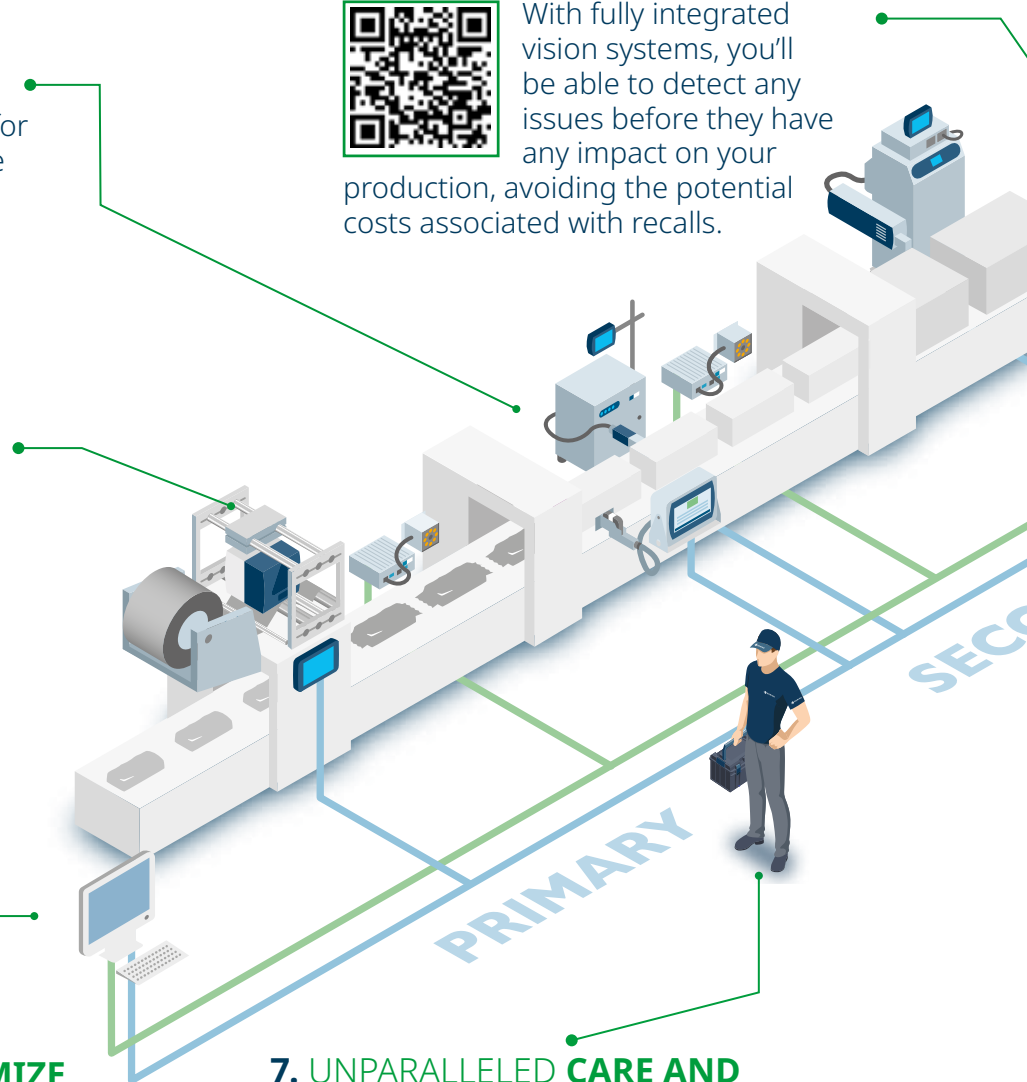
for
e

With fully integrated vision systems, you'll be able to detect any issues before they have any impact on your production, avoiding the potential costs associated with recalls.

SECO

PRIMARY

MIZE

7. UNPARALLELED CARE AND